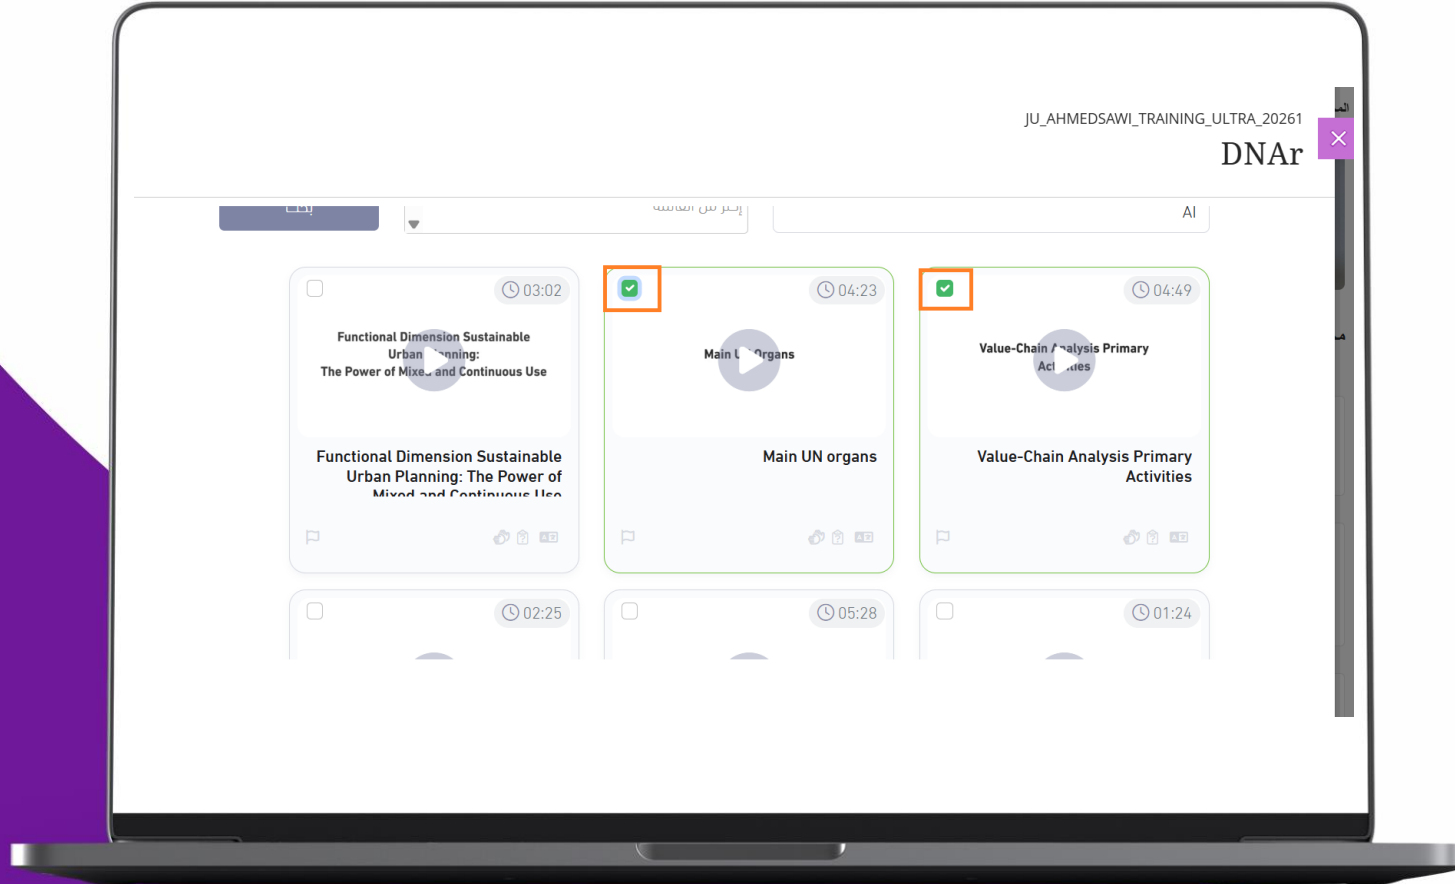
JU_AHMEDSAWI_TRAINING_ULTRA_20261

DNAr

إختر من القائمة

AI

03:02

Functional Dimension Sustainable Urban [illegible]nning: The Power of Mixe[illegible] and Continuous Use

Functional Dimension Sustainable Urban Planning: The Power of Mixed and Continuous Use

04:23

Main U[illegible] Organs

Main UN organs

04:49

Value-Chain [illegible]alysis Primary Act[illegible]ties

Value-Chain Analysis Primary Activities

02:25

05:28

01:24